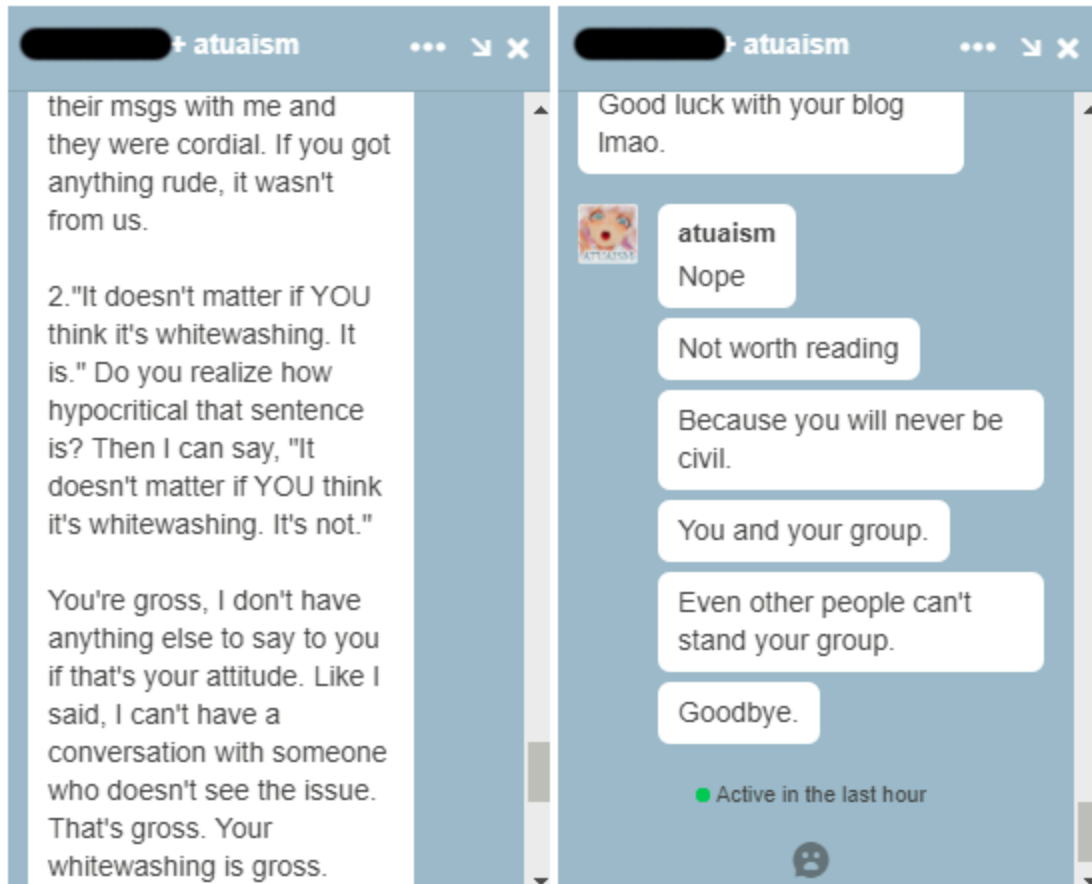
+ atuaism

their msgs with me and they were cordial. If you got anything rude, it wasn't from us.

2."It doesn't matter if YOU think it's whitewashing. It is." Do you realize how hypocritical that sentence is? Then I can say, "It doesn't matter if YOU think it's whitewashing. It's not."

You're gross, I don't have anything else to say to you if that's your attitude. Like I said, I can't have a conversation with someone who doesn't see the issue. That's gross. Your whitewashing is gross.

+ atuaism

Good luck with your blog lmao.

atuaism

Nope

Not worth reading

Because you will never be civil.

You and your group.

Even other people can't stand your group.

Goodbye.

Active in the last hour